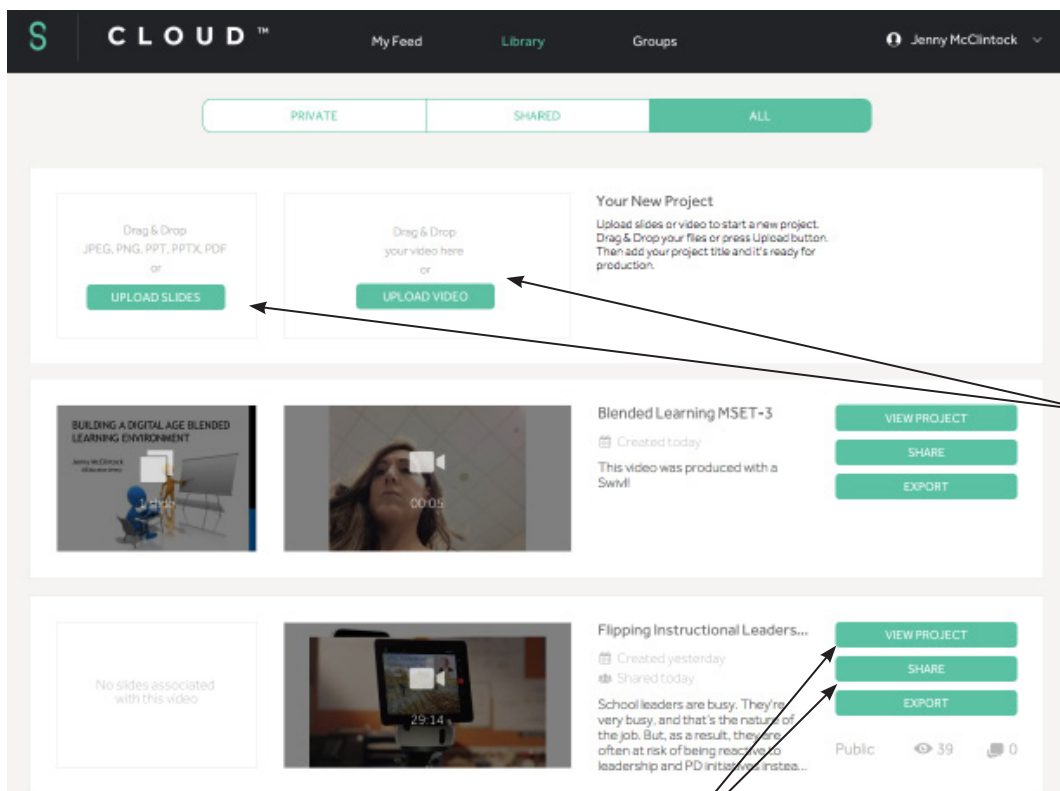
S CLOUD™ My Feed Library Groups Jenny McClintock

PRIVATE SHARED ALL

Drag & Drop JPEG, PNG, PPT, PPTX, PDF or

UPLOAD SLIDES

Drag & Drop your video here or

UPLOAD VIDEO

Your New Project

Upload slides or video to start a new project. Drag & Drop your files or press Upload button. Then add your project title and it's ready for production.

BUILDING A DIGITAL AGE BLENDED LEARNING ENVIRONMENT

Jenny McClintock

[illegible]

00:05

Blended Learning MSET-3

Created today

This video was produced with a Swivl!

VIEW PROJECT

SHARE

EXPORT

No slides associated with this video

29:14

Flipping Instructional Leaders...

Created yesterday

Shared today

School leaders are busy. They're very busy, and that's the nature of the job. But, as a result, they are often at risk of being reactive to leadership and PD initiatives instea...

VIEW PROJECT

SHARE

EXPORT

Public 39 0